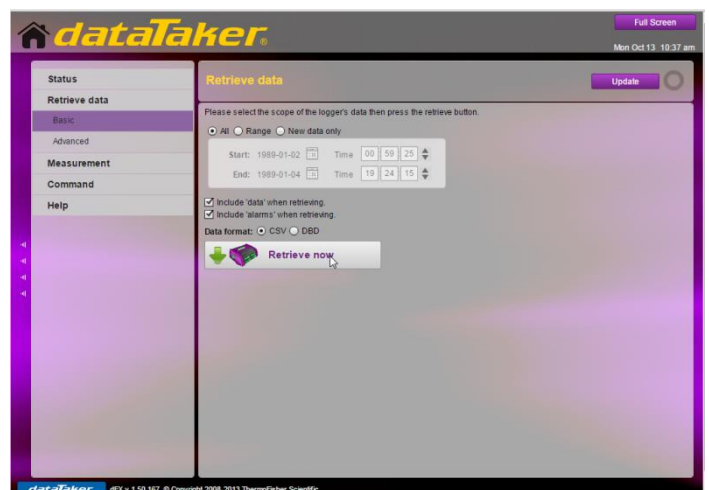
dataTaker®

Full Screen

Mon Oct 13 10:37 am

Status

Retrieve data

Basic

Advanced

Measurement

Command

Help

Retrieve data

Update

Please select the scope of the logger's data then press the retrieve button.

All Range New data only

Start: 1989-01-02 Time 00 59 25

End: 1989-01-04 Time 18 24 15

Include 'data' when retrieving.

Include 'alarms' when retrieving.

Data format: CSV DBD

Retrieve now

dataTaker dEX v 1.50.167 © Copyright 2008, 2013 ThermoFisher Scientific